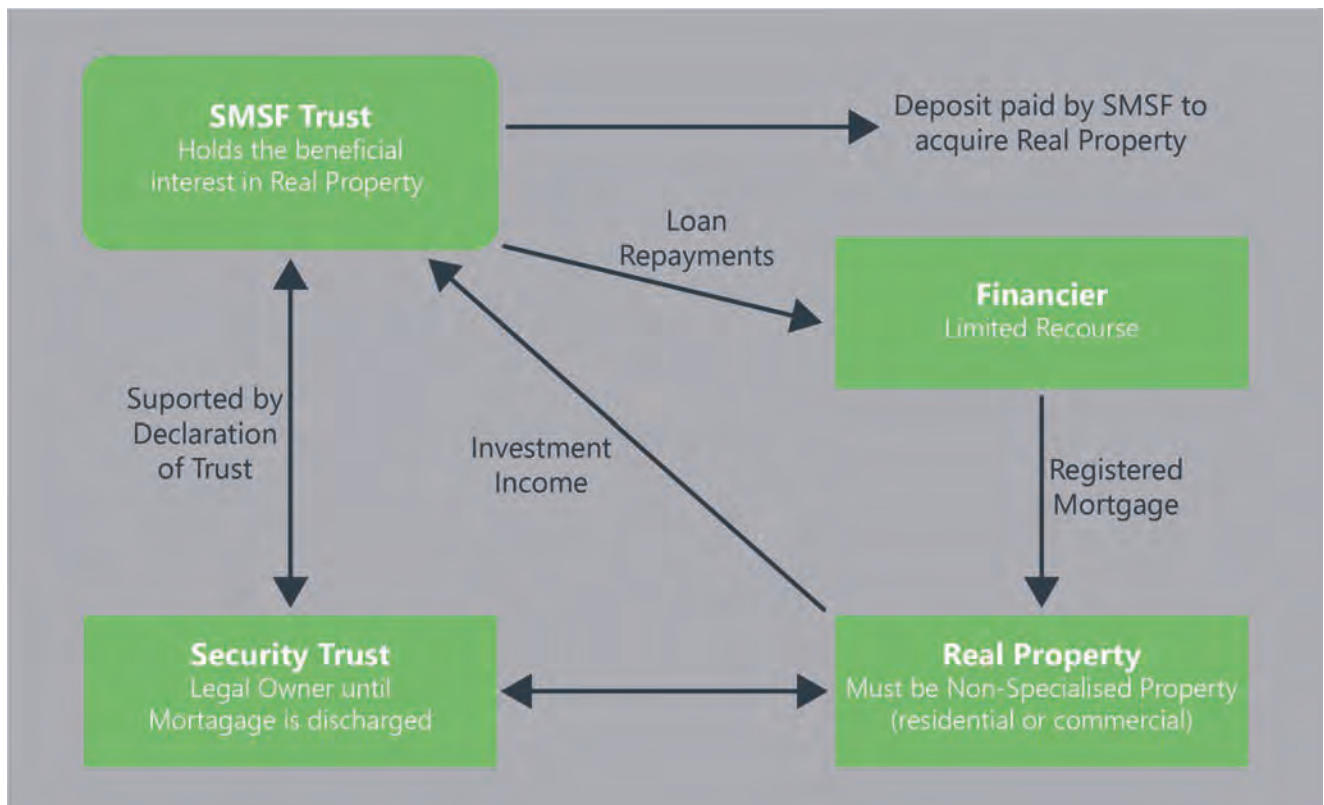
SMSF Trust
Holds the beneficial interest in Real Property

Deposit paid by SMSF to acquire Real Property

Loan Repayments

Financier
Limited Recourse

Suported by Declaration of Trust

Investment Income

Registered Mortgage

Security Trust
Legal Owner until Mortagage is discharged

Real Property
Must be Non-Specialised Property (residential or commercial)